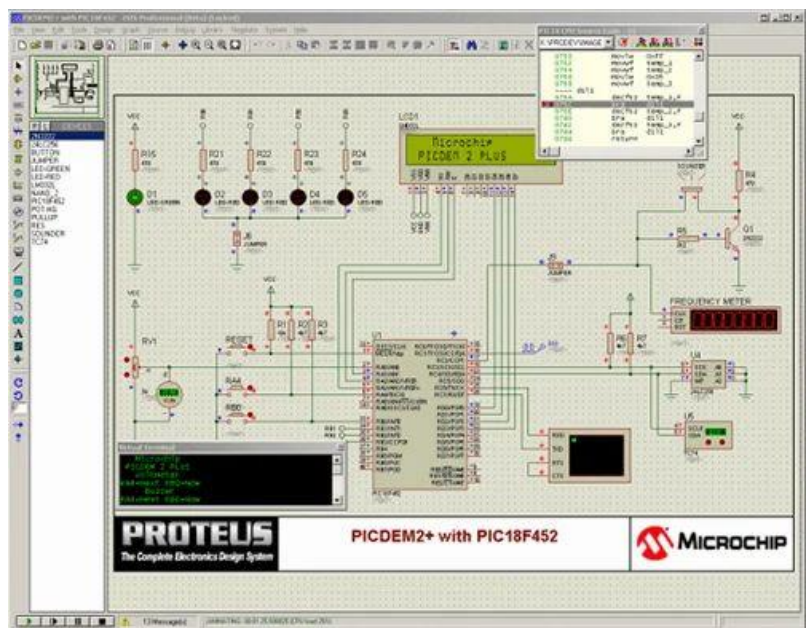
Microchip
PICDEM 2 PLUS

LCD1

P L DEVICES
2N2222
2N2256
BUTTON
JUMPER
LED-GREEN
LED-RED
LM016L
NAND_2
PIC18F452
POT-HG
PULLUP
RES
SOUNDER
TC74

R15
R21
R22
R23
R24
D1
D2
D3
D4
D5
J6
JUMPER
J5
JUMPER
R4
R5
Q1
2N2222
SOUNDER
FREQUENCY METER
RV1
RESET
RA4
RB0
R1
R2
R3
U1
R6
R7
U4
U5
TC74

Virtual Terminal

Microchip
PICDEM 2 PLUS
Voltmeter
Buzzer

PROTEUS
The Complete Electronics Design System

PICDEM2+ with PIC18F452

MICROCHIP